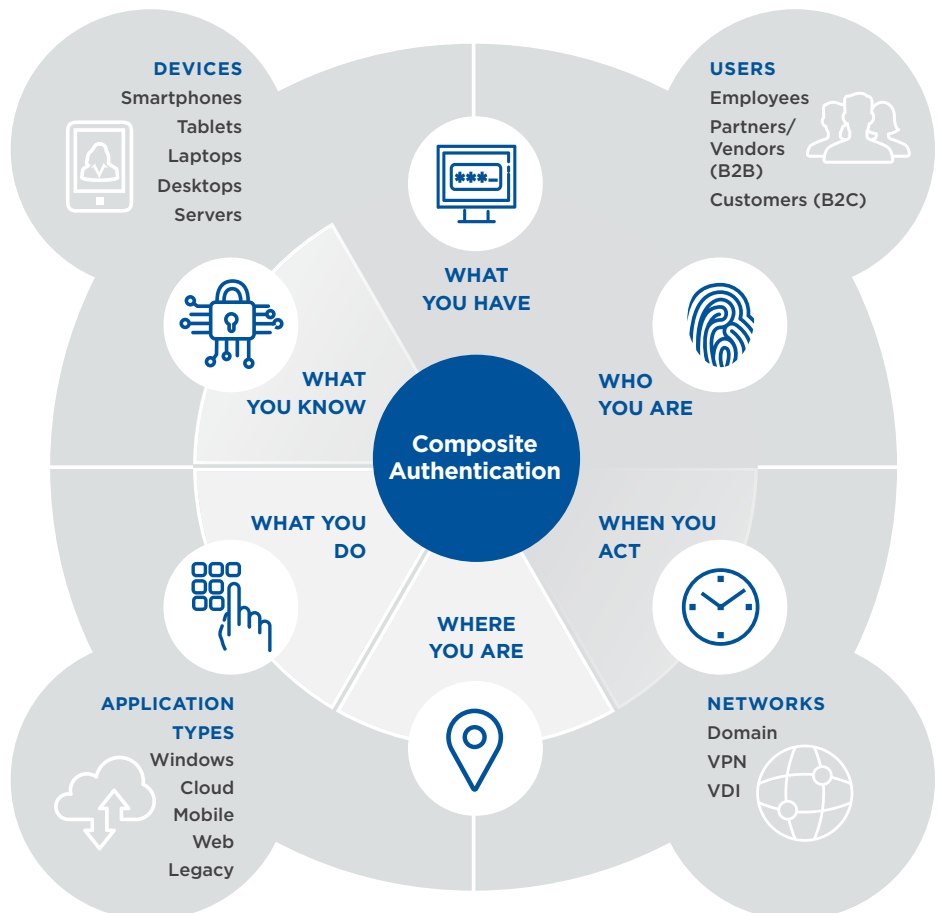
DEVICES
Smartphones
Tablets
Laptops
Desktops
Servers

USERS
Employees
Partners/ Vendors (B2B)
Customers (B2C)

***_

WHAT YOU HAVE

WHAT YOU KNOW

WHO YOU ARE

Composite Authentication

WHAT YOU DO

WHEN YOU ACT

WHERE YOU ARE

APPLICATION TYPES
Windows
Cloud
Mobile
Web
Legacy

NETWORKS
Domain
VPN
VDI